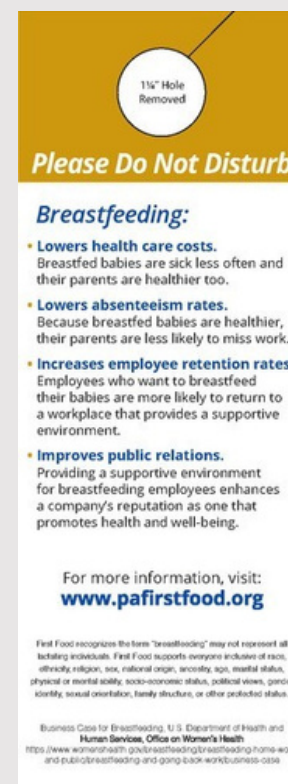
1¼" Hole Removed

Please Do Not Disturb

Breastfeeding:

• Lowers health care costs.
Breastfed babies are sick less often and their parents are healthier too.

• Lowers absenteeism rates.
Because breastfed babies are healthier, their parents are less likely to miss work.

• Increases employee retention rates
Employees who want to breastfeed their babies are more likely to return to a workplace that provides a supportive environment.

• Improves public relations.
Providing a supportive environment for breastfeeding employees enhances a company's reputation as one that promotes health and well-being.

For more information, visit:
www.pafirstfood.org

First Food recognizes the term "breastfeeding" may not represent all lactating individuals. First Food supports everyone inclusive of race, ethnicity, religion, sex, national origin, ancestry, age, marital status, physical or mental ability, socio-economic status, political views, gende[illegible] identity, sexual orientation, family structure, or other protected status.

Business Case for Breastfeeding, U.S. Department of Health and Human Services, Office on Women's Health
https://www.womenshealth.gov/breastfeeding/breastfeeding-home-wo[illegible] and-public/breastfeeding-and-going-back-work/business-case